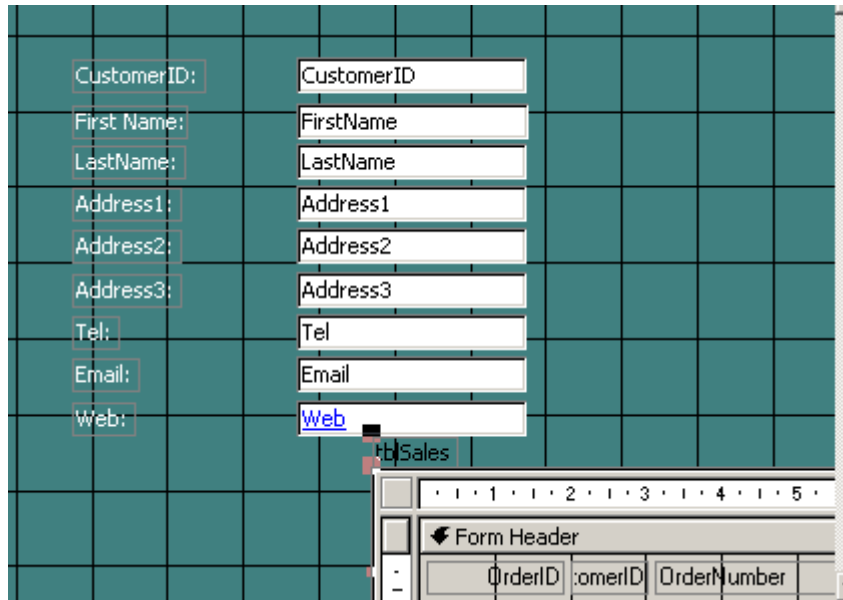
CustomerID:
CustomerID
First Name:
FirstName
LastName:
LastName
Address1:
Address1
Address2:
Address2
Address3:
Address3
Tel:
Tel
Email:
Email
Web:
Web
tblSales
1 2 3 4 5
Form Header
OrderID
tomerID
OrderNumber